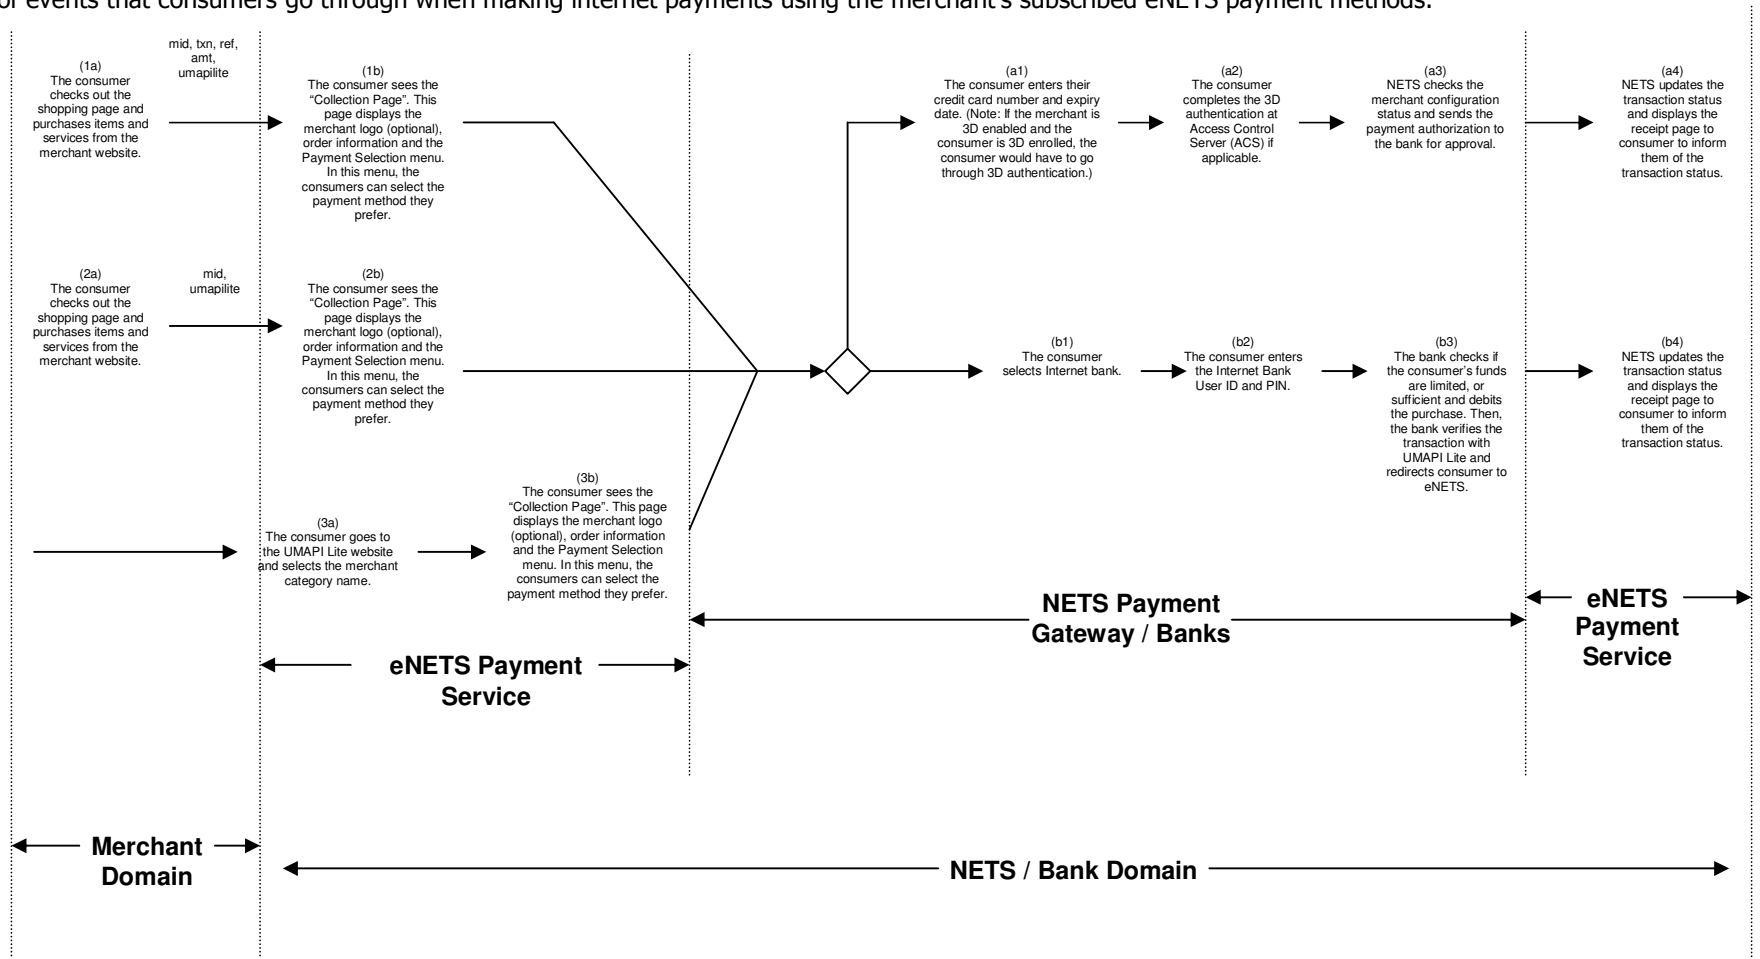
of events that consumers go through when making internet payments using the merchant's subscribed eNETS payment methods.

(1a)
The consumer checks out the shopping page and purchases items and services from the merchant website.

mid, txn, ref, amt, umapilite

(1b)
The consumer sees the "Collection Page". This page displays the merchant logo (optional), order information and the Payment Selection menu. In this menu, the consumers can select the payment method they prefer.

(a1)
The consumer enters their credit card number and expiry date. (Note: If the merchant is 3D enabled and the consumer is 3D enrolled, the consumer would have to go through 3D authentication.)

(a2)
The consumer completes the 3D authentication at Access Control Server (ACS) if applicable.

(a3)
NETS checks the merchant configuration status and sends the payment authorization to the bank for approval.

(a4)
NETS updates the transaction status and displays the receipt page to consumer to inform them of the transaction status.

(2a)
The consumer checks out the shopping page and purchases items and services from the merchant website.

mid, umapilite

(2b)
The consumer sees the "Collection Page". This page displays the merchant logo (optional), order information and the Payment Selection menu. In this menu, the consumers can select the payment method they prefer.

(b1)
The consumer selects Internet bank.

(b2)
The consumer enters the Internet Bank User ID and PIN.

(b3)
The bank checks if the consumer's funds are limited, or sufficient and debits the purchase. Then, the bank verifies the transaction with UMAPI Lite and redirects consumer to eNETS.

(b4)
NETS updates the transaction status and displays the receipt page to consumer to inform them of the transaction status.

(3a)
The consumer goes to the UMAPI Lite website and selects the merchant category name.

(3b)
The consumer sees the "Collection Page". This page displays the merchant logo (optional), order information and the Payment Selection menu. In this menu, the consumers can select the payment method they prefer.

NETS Payment Gateway / Banks

eNETS Payment Service

eNETS Payment Service

Merchant Domain

NETS / Bank Domain